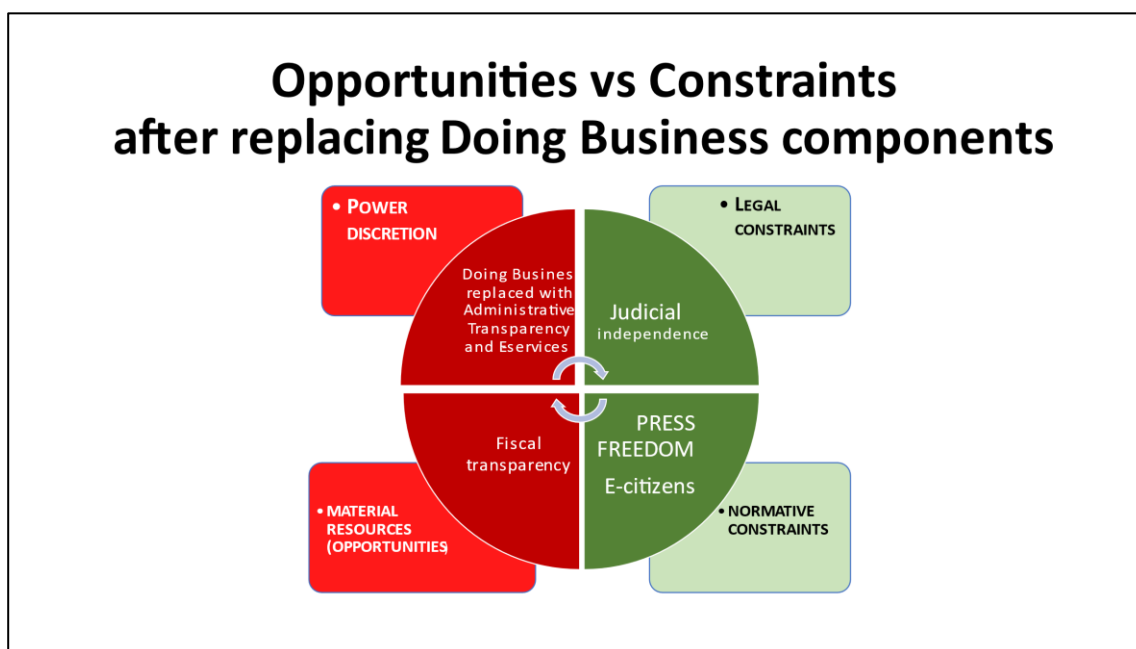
Opportunities vs Constraints after replacing Doing Business components

• POWER DISCRETION

• LEGAL CONSTRAINTS

Doing Busines replaced with Administrative Transparency and Eservices

Judicial independence

Fiscal transparency

PRESS FREEDOM

E-citizens

• MATERIAL RESOURCES (OPPORTUNITIES)

• NORMATIVE CONSTRAINTS